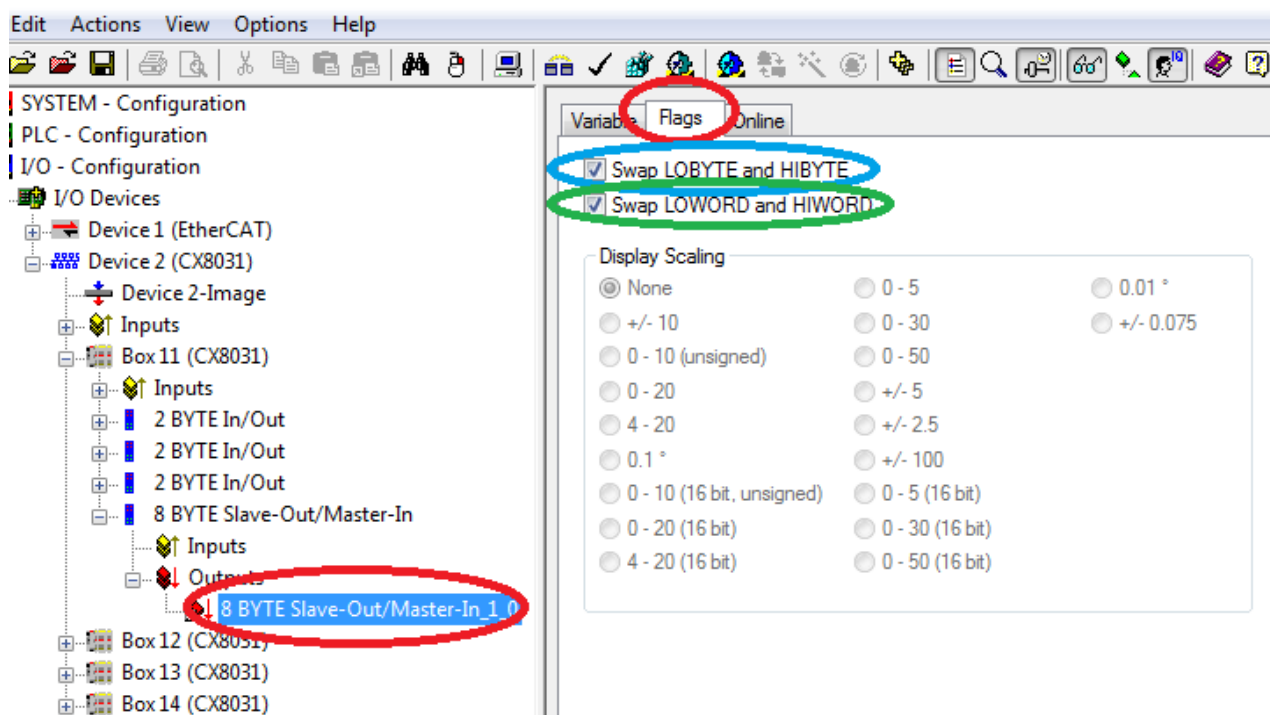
Edit Actions View Options Help

SYSTEM - Configuration
PLC - Configuration
I/O - Configuration
I/O Devices
Device 1 (EtherCAT)
Device 2 (CX8031)
Device 2-Image
Inputs
Box 11 (CX8031)
Inputs
2 BYTE In/Out
2 BYTE In/Out
2 BYTE In/Out
8 BYTE Slave-Out/Master-In
Inputs
Outputs
8 BYTE Slave-Out/Master-In_1_0
Box 12 (CX8031)
Box 13 (CX8031)
Box 14 (CX8031)

Variable Flags Online

Swap LOBYTE and HIBYTE
Swap LOWORD and HIWORD

Display Scaling

| | | |
|---|---|---|
| None | 0 - 5 | 0.01 ° |
| +/- 10 | 0 - 30 | +/- 0.075 |
| 0 - 10 (unsigned) | 0 - 50 | |
| 0 - 20 | +/- 5 | |
| 4 - 20 | +/- 2.5 | |
| 0.1 ° | +/- 100 | |
| 0 - 10 (16 bit, unsigned) | 0 - 5 (16 bit) | |
| 0 - 20 (16 bit) | 0 - 30 (16 bit) | |
| 4 - 20 (16 bit) | 0 - 50 (16 bit) | |